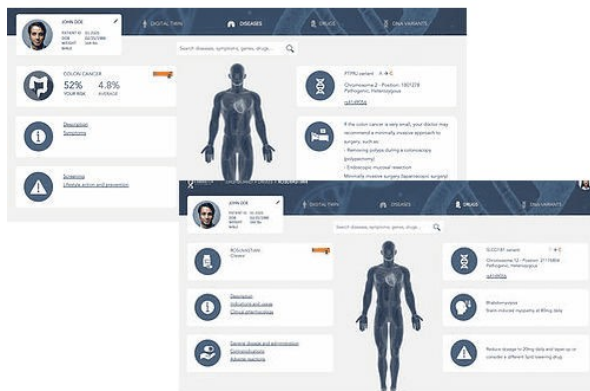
JOHN DOE
PATIENT ID
DOB
WEIGHT
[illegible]

DIGITAL TWIN
DISEASES
DRUGS
DNA VARIANTS

Search diseases, symptoms, genes, drugs ...

COLON CANCER
52%
YOUR RISK
4.8%
AVERAGE

Description
Symptoms

Screening
Lifestyle advice and prevention

PTPRJ variant A → C
Chromosome 2 · Position: 180128
Pathogenic, Heterozygous
rs4149056

If the colon cancer is very small, your doctor may recommend a minimally invasive approach to surgery, such as:
– Removing polyps during a colonoscopy (polypectomy)
– Endoscopic mucosal resection
Minimally invasive surgery (laparoscopic surgery)

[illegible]

JOHN DOE

DIGITAL TWIN
DISEASES
DRUGS
DNA VARIANTS

Search diseases, symptoms, genes, drugs ...

ROSUVASTATIN
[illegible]

Description
Indications and usage
Clinical pharmacology

General dosage and administration
Contraindications
Adverse reactions

SLCO1B1 variant T → C
Chromosome 12 · Position: 21176804
Pathogenic, Heterozygous
rs4149056

Rhabdomyolysis
Statin-induced myopathy at 80mg daily

Reduce dosage to 20mg daily and speak up or consider a different lipid lowering drug.